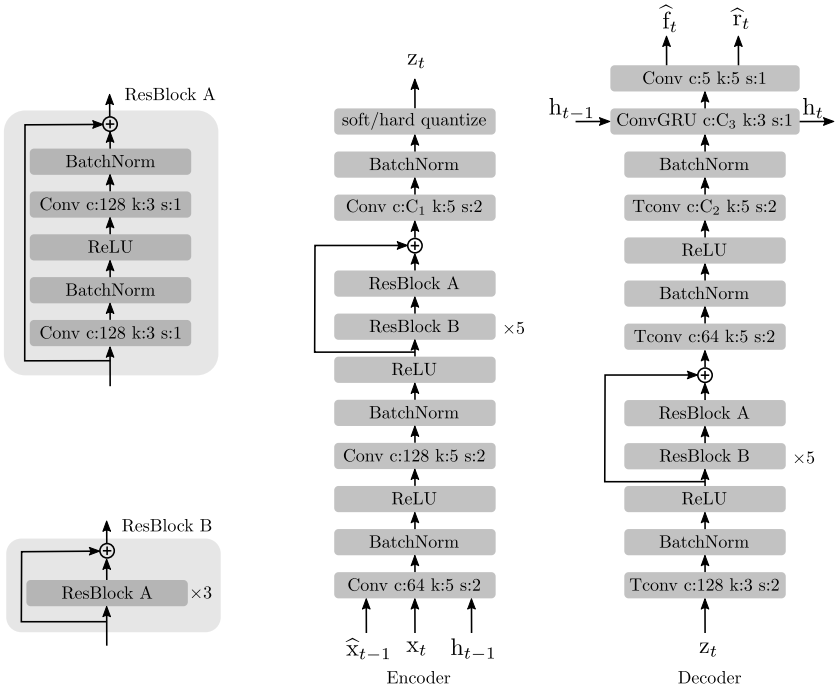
ResBlock A

BatchNorm

Conv c:128 k:3 s:1

ReLU

BatchNorm

Conv c:128 k:3 s:1

ResBlock B

ResBlock A $\times 3$

$z_t$

soft/hard quantize

BatchNorm

Conv c:$C_1$ k:5 s:2

ResBlock A

ResBlock B $\times 5$

ReLU

BatchNorm

Conv c:128 k:5 s:2

ReLU

BatchNorm

Conv c:64 k:5 s:2

$\widehat{x}_{t-1}$ $x_t$ $h_{t-1}$

Encoder

$\widehat{f}_t$ $\widehat{r}_t$

Conv c:5 k:5 s:1

$h_{t-1}$ ConvGRU c:$C_3$ k:3 s:1 $h_t$

BatchNorm

Tconv c:$C_2$ k:5 s:2

ReLU

BatchNorm

Tconv c:64 k:5 s:2

ResBlock A

ResBlock B $\times 5$

ReLU

BatchNorm

Tconv c:128 k:3 s:2

$z_t$

Decoder